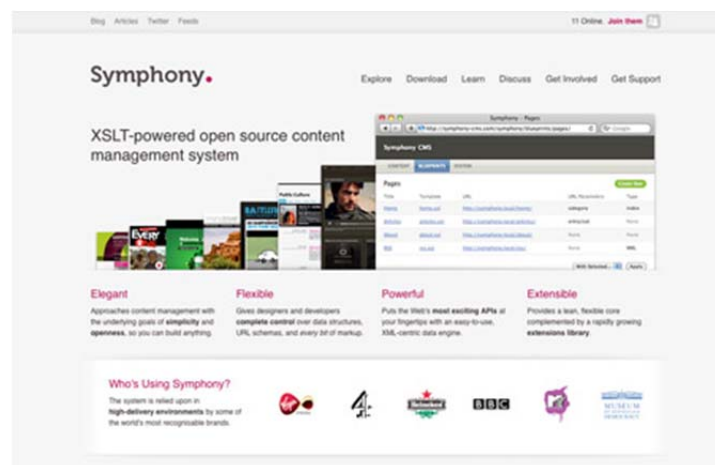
Blog Articles Twitter Feeds

11 Online. Join them

Symphony.

Explore Download Learn Discuss Get Involved Get Support

XSLT-powered open source content management system

Symphony – Pages

Symphony CMS

Pages

Elegant

Approaches content management with the underlying goals of simplicity and openness, so you can build anything.

Flexible

Gives designers and developers complete control over data structures, URL schemas, and every bit of markup.

Powerful

Puts the Web's most exciting APIs at your fingertips with an easy-to-use, XML-centric data engine.

Extensible

Provides a lean, flexible core complemented by a rapidly growing extensions library.

Who's Using Symphony?

The system is relied upon in high-delivery environments by some of the world's most recognisable brands.

Virgin

4

Heineken

BBC

MTV

MUSEUM